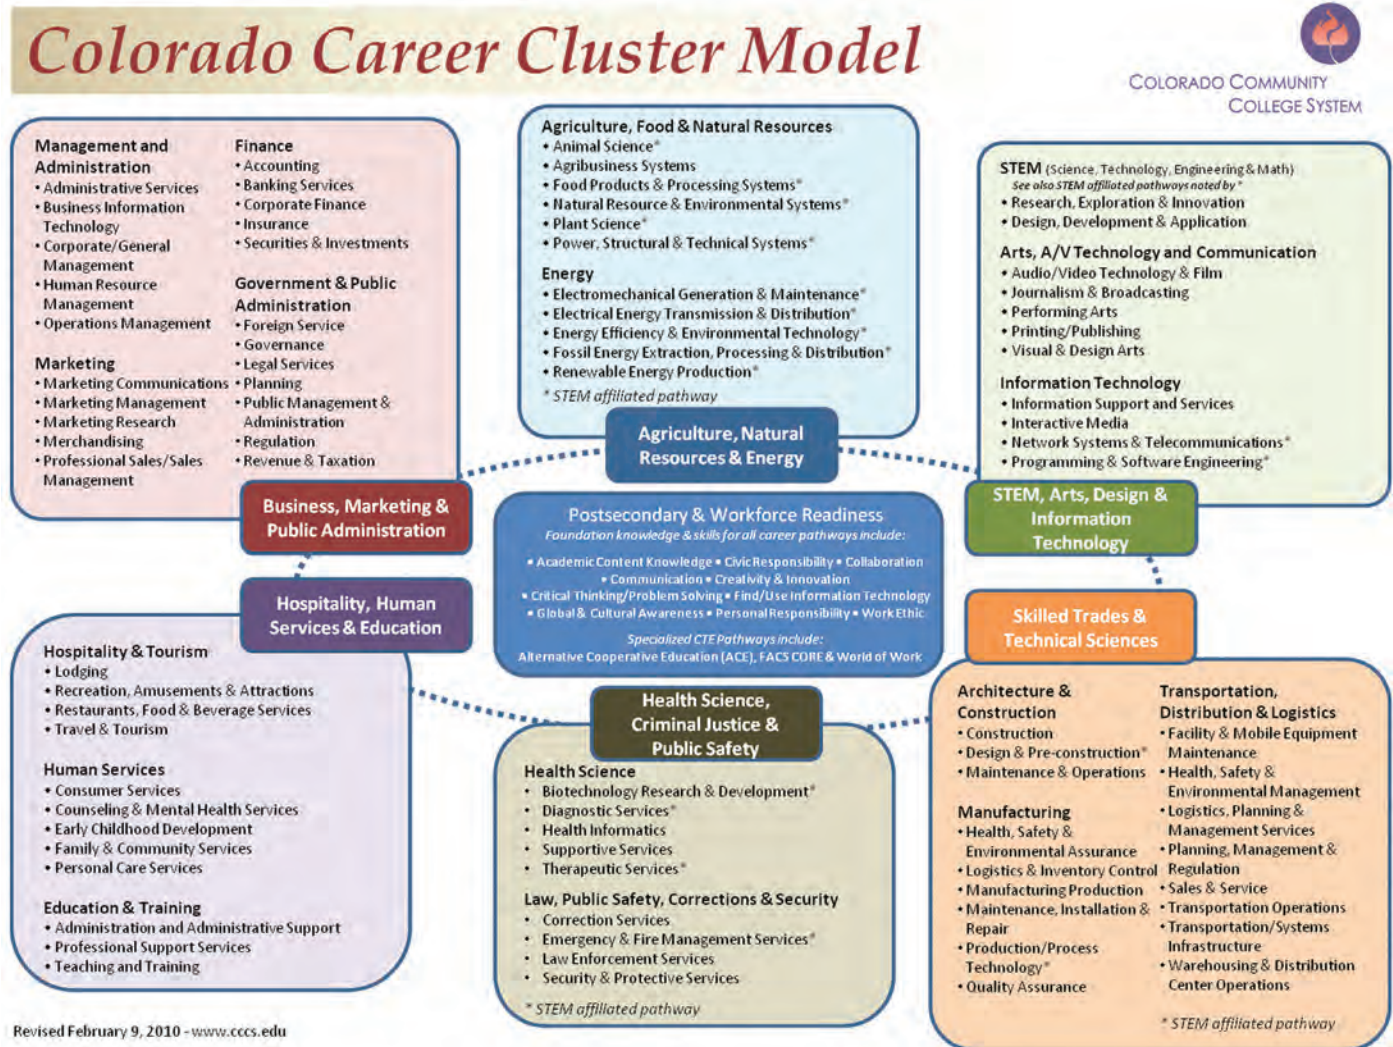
Colorado Career Cluster Model

COLORADO COMMUNITY COLLEGE SYSTEM

Management and Administration
• Administrative Services
• Business Information Technology
• Corporate/General Management
• Human Resource Management
• Operations Management

Marketing
• Marketing Communications
• Marketing Management
• Marketing Research
• Merchandising
• Professional Sales/Sales Management

Finance
• Accounting
• Banking Services
• Corporate Finance
• Insurance
• Securities & Investments

Government & Public Administration
• Foreign Service
• Governance
• Legal Services
• Planning
• Public Management & Administration
• Regulation
• Revenue & Taxation

Business, Marketing & Public Administration

Agriculture, Food & Natural Resources
• Animal Science*
• Agribusiness Systems
• Food Products & Processing Systems*
• Natural Resource & Environmental Systems*
• Plant Science*
• Power, Structural & Technical Systems*

Energy
• Electromechanical Generation & Maintenance*
• Electrical Energy Transmission & Distribution*
• Energy Efficiency & Environmental Technology*
• Fossil Energy Extraction, Processing & Distribution*
• Renewable Energy Production*

* STEM affiliated pathway

Agriculture, Natural Resources & Energy

STEM (Science, Technology, Engineering & Math)
See also STEM affiliated pathways noted by *
• Research, Exploration & Innovation
• Design, Development & Application

Arts, A/V Technology and Communication
• Audio/Video Technology & Film
• Journalism & Broadcasting
• Performing Arts
• Printing/Publishing
• Visual & Design Arts

Information Technology
• Information Support and Services
• Interactive Media
• Network Systems & Telecommunications*
• Programming & Software Engineering*

STEM, Arts, Design & Information Technology

Postsecondary & Workforce Readiness
Foundation knowledge & skills for all career pathways include:
• Academic Content Knowledge • Civic Responsibility • Collaboration • Communication • Creativity & Innovation • Critical Thinking/Problem Solving • Find/Use Information Technology • Global & Cultural Awareness • Personal Responsibility • Work Ethic
Specialized CTE Pathways include:
Alternative Cooperative Education (ACE), FACS CORE & World of Work

Hospitality, Human Services & Education

Hospitality & Tourism
• Lodging
• Recreation, Amusements & Attractions
• Restaurants, Food & Beverage Services
• Travel & Tourism

Human Services
• Consumer Services
• Counseling & Mental Health Services
• Early Childhood Development
• Family & Community Services
• Personal Care Services

Education & Training
• Administration and Administrative Support
• Professional Support Services
• Teaching and Training

Health Science, Criminal Justice & Public Safety

Health Science
• Biotechnology Research & Development*
• Diagnostic Services*
• Health Informatics
• Supportive Services
• Therapeutic Services*

Law, Public Safety, Corrections & Security
• Correction Services
• Emergency & Fire Management Services*
• Law Enforcement Services
• Security & Protective Services

* STEM affiliated pathway

Skilled Trades & Technical Sciences

Architecture & Construction
• Construction
• Design & Pre-construction*
• Maintenance & Operations

Manufacturing
• Health, Safety & Environmental Assurance
• Logistics & Inventory Control
• Manufacturing Production
• Maintenance, Installation & Repair
• Production/Process Technology*
• Quality Assurance

Transportation, Distribution & Logistics
• Facility & Mobile Equipment Maintenance
• Health, Safety & Environmental Management
• Logistics, Planning & Management Services
• Planning, Management & Regulation
• Sales & Service
• Transportation Operations
• Transportation/Systems Infrastructure
• Warehousing & Distribution Center Operations

* STEM affiliated pathway

Revised February 9, 2010 - www.cccs.edu